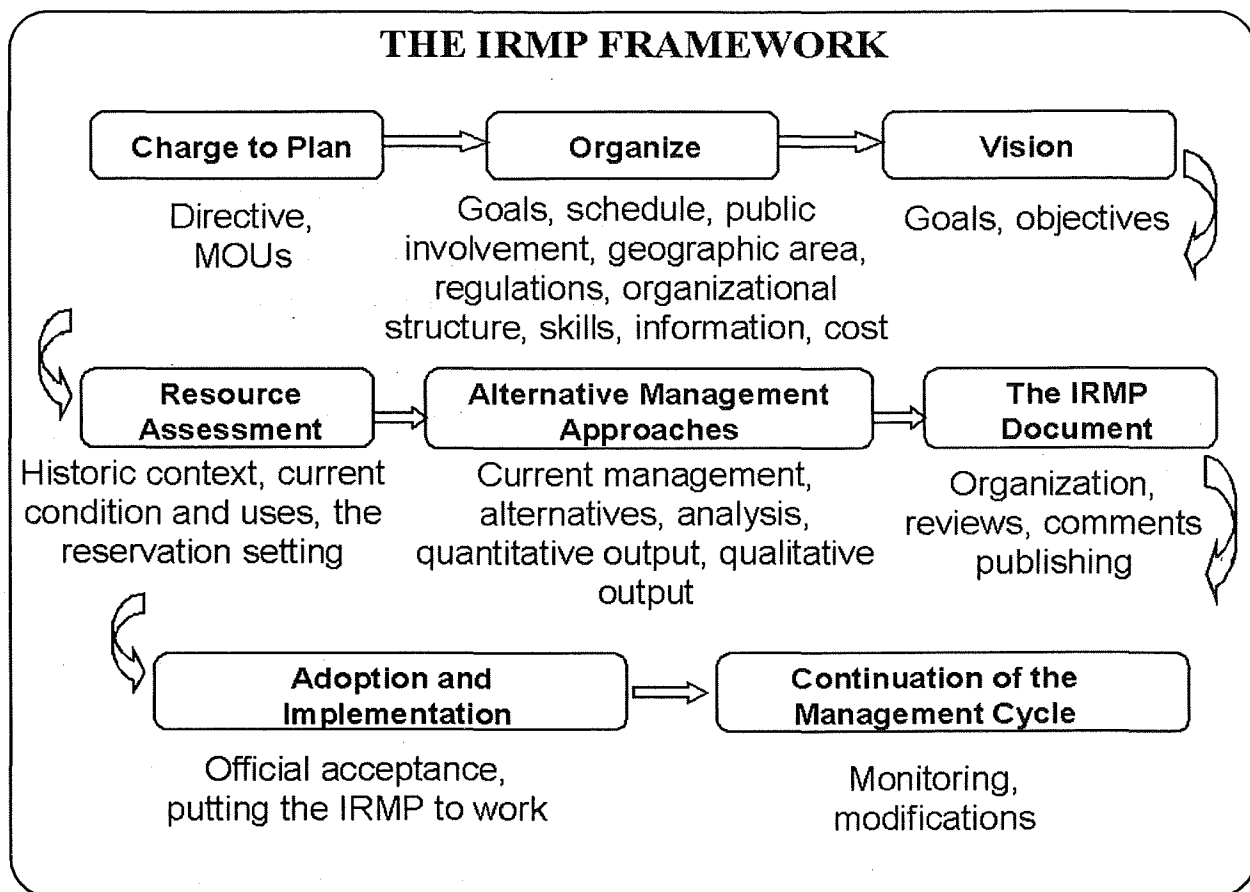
THE IRMP FRAMEWORK

Charge to Plan

Directive, MOUs

Organize

Goals, schedule, public involvement, geographic area, regulations, organizational structure, skills, information, cost

Vision

Goals, objectives

Resource Assessment

Historic context, current condition and uses, the reservation setting

Alternative Management Approaches

Current management, alternatives, analysis, quantitative output, qualitative output

The IRMP Document

Organization, reviews, comments publishing

Adoption and Implementation

Official acceptance, putting the IRMP to work

Continuation of the Management Cycle

Monitoring, modifications